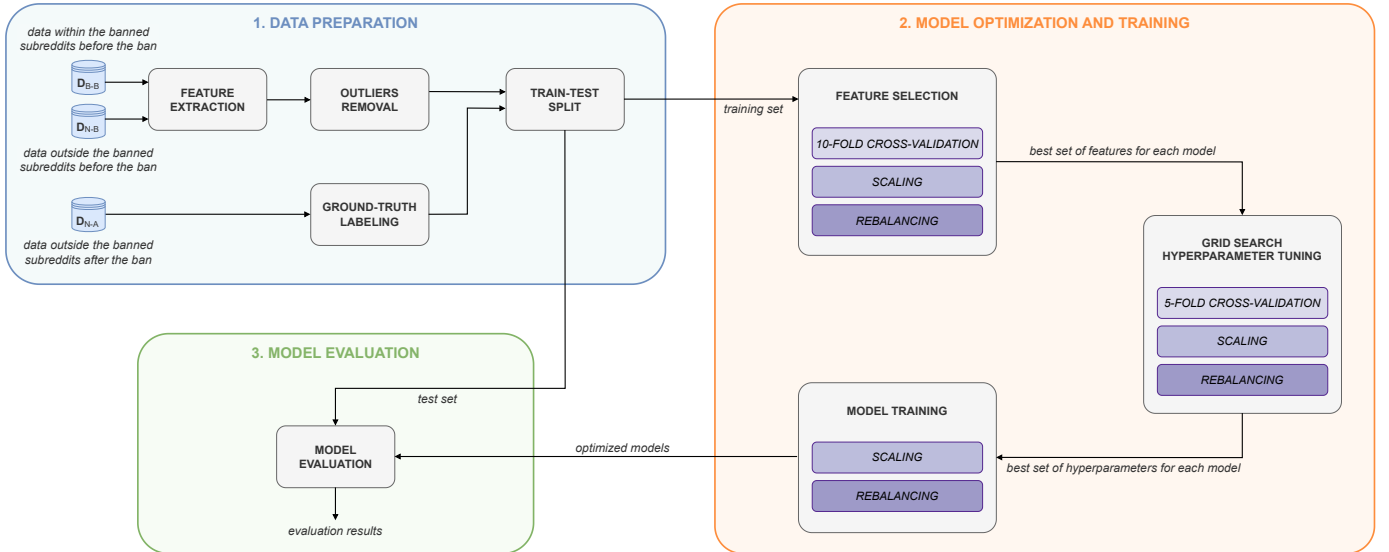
1. DATA PREPARATION

data within the banned subreddits before the ban

$D_{B-B}$

$D_{N-B}$

data outside the banned subreddits before the ban

$D_{N-A}$

data outside the banned subreddits after the ban

FEATURE EXTRACTION

OUTLIERS REMOVAL

GROUND-TRUTH LABELING

TRAIN-TEST SPLIT

training set

2. MODEL OPTIMIZATION AND TRAINING

FEATURE SELECTION

10-FOLD CROSS-VALIDATION

SCALING

REBALANCING

best set of features for each model

GRID SEARCH HYPERPARAMETER TUNING

5-FOLD CROSS-VALIDATION

SCALING

REBALANCING

best set of hyperparameters for each model

MODEL TRAINING

SCALING

REBALANCING

optimized models

3. MODEL EVALUATION

test set

MODEL EVALUATION

evaluation results